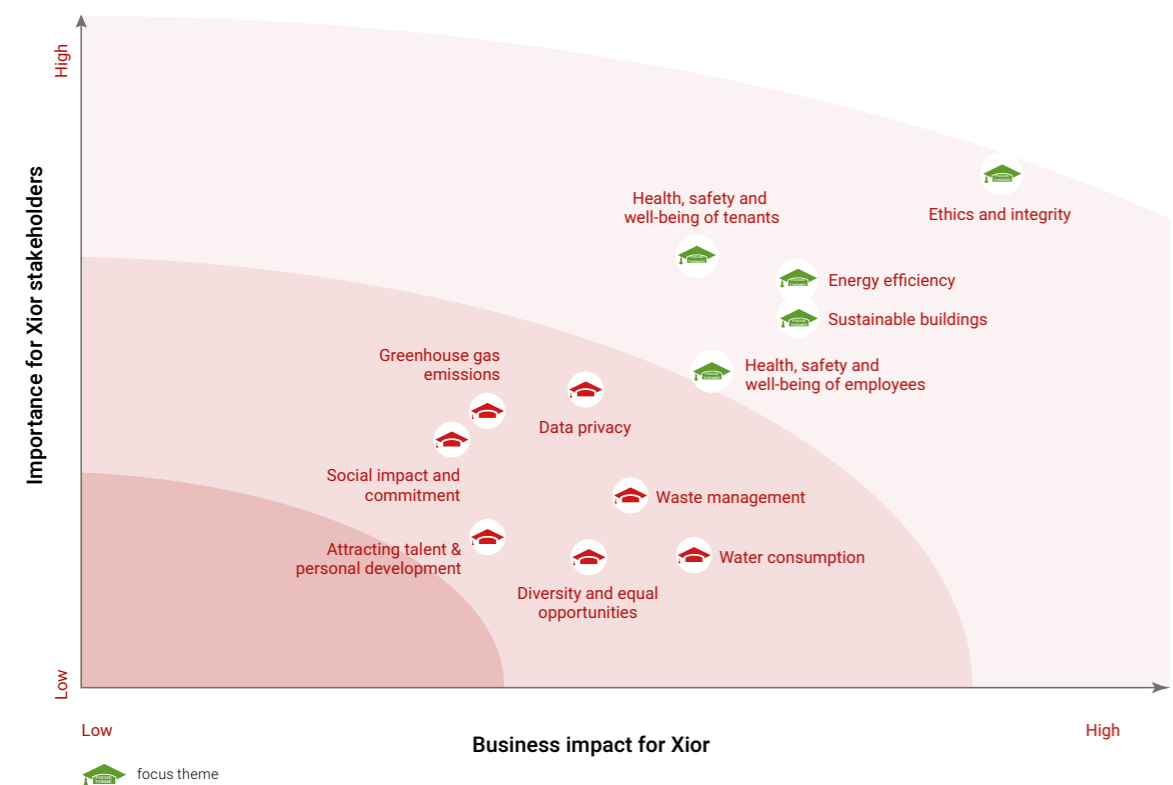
High

Importance for Xior stakeholders

Low

Health, safety and well-being of tenants

Ethics and integrity

Energy efficiency

Sustainable buildings

Greenhouse gas emissions

Health, safety and well-being of employees

Data privacy

Social impact and commitment

Waste management

Attracting talent & personal development

Water consumption

Diversity and equal opportunities

Low

Business impact for Xior

High

focus theme